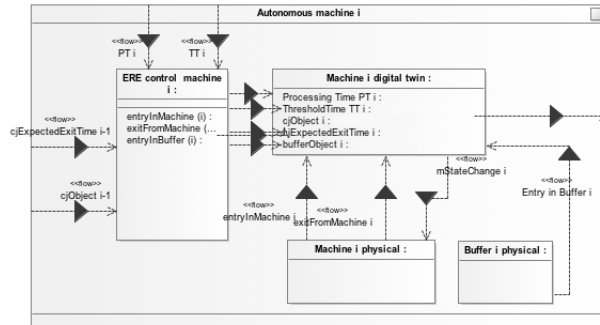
Autonomous machine i

<<flow>>
PT i

<<flow>>
TT i

ERE control machine i :

entryInMachine (i) :
exitFromMachine (...
entryInBuffer (i) :

Machine i digital twin :

Processing Time PT i :
ThresholdTime TT i :
cjObject i :
cjExpectedExitTime i :
bufferObject i :

<<flow>>
cjExpectedExitTime i-1

<<flow>>
cjObject i-1

<<flow>>
mStateChange i

<<flow>>
Entry in Buffer i

<<flow>>
entryInMachine i

<<flow>>
exitFromMachine i

Machine i physical :

Buffer i physical :